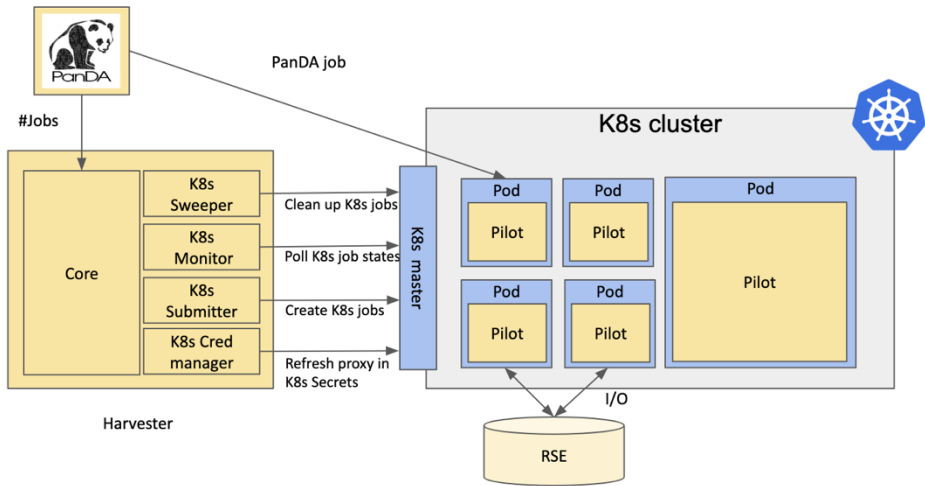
PanDA

PanDA job

#Jobs

K8s cluster

Core

K8s Sweeper

K8s Monitor

K8s Submitter

K8s Cred manager

Clean up K8s jobs

Poll K8s job states

Create K8s jobs

Refresh proxy in K8s Secrets

K8s master

Pod

Pilot

Pod

Pilot

Pod

Pilot

Pod

Pilot

Pod

Pilot

Pod

Pilot

I/O

Harvester

RSE